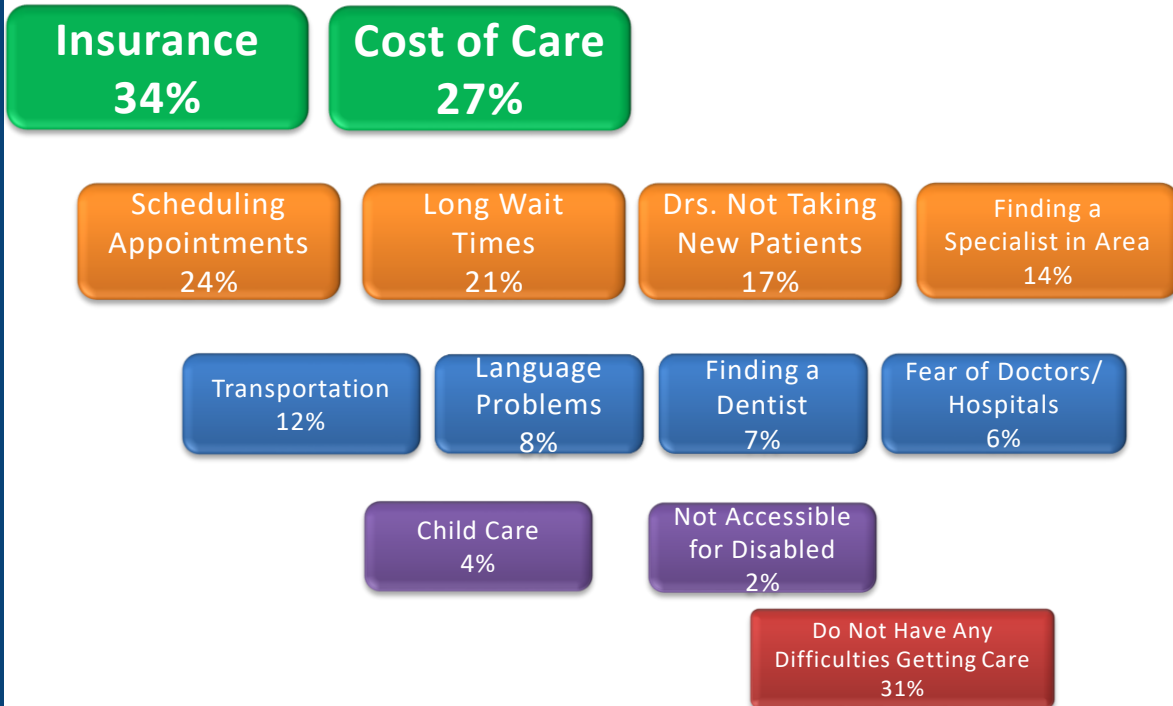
Insurance
34%

Cost of Care
27%

Scheduling Appointments
24%

Long Wait Times
21%

Drs. Not Taking New Patients
17%

Finding a Specialist in Area
14%

Transportation
12%

Language Problems
8%

Finding a Dentist
7%

Fear of Doctors/ Hospitals
6%

Child Care
4%

Not Accessible for Disabled
2%

Do Not Have Any Difficulties Getting Care
31%